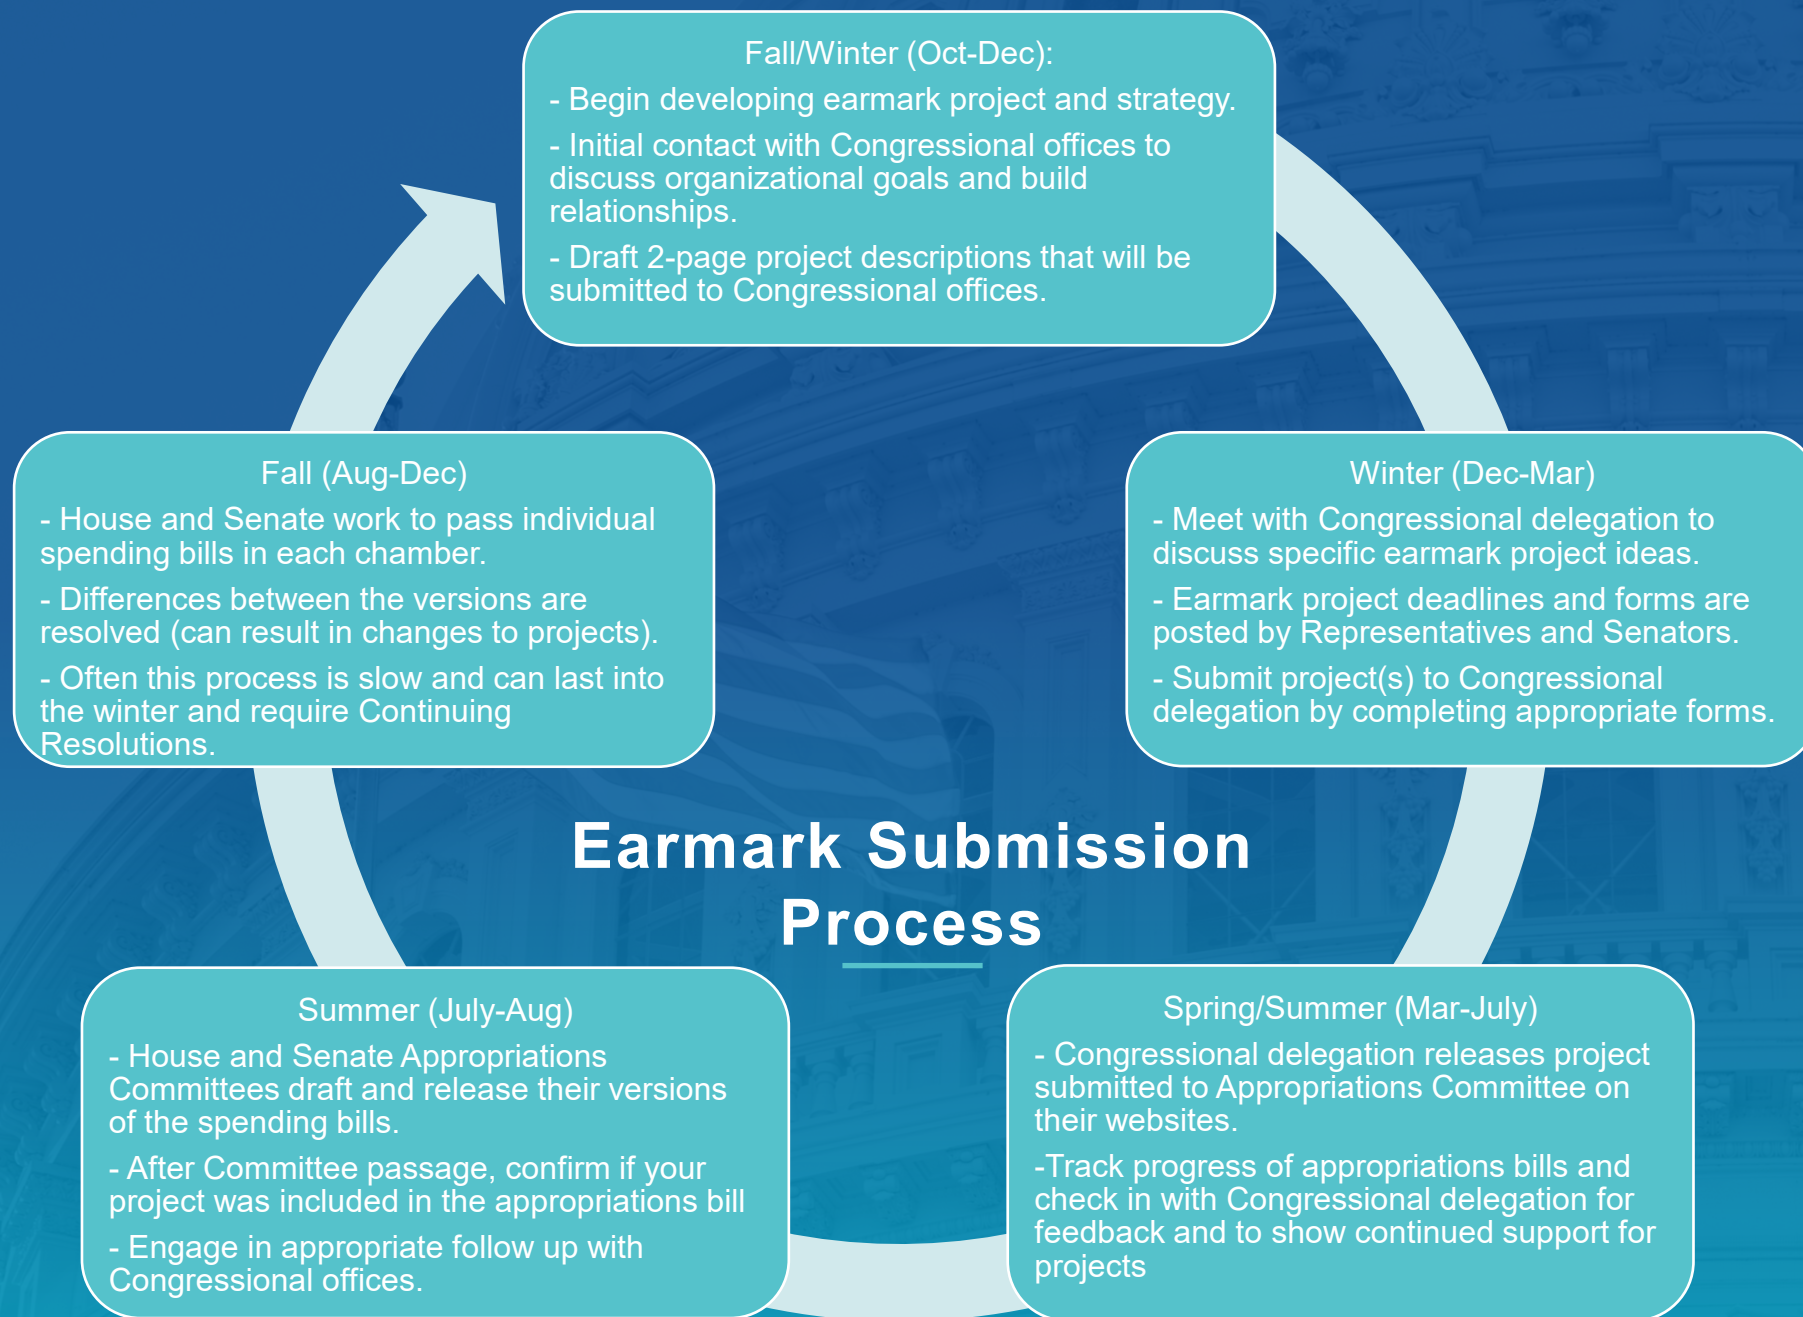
Fall/Winter (Oct-Dec):
- Begin developing earmark project and strategy.
- Initial contact with Congressional offices to discuss organizational goals and build relationships.
- Draft 2-page project descriptions that will be submitted to Congressional offices.

Winter (Dec-Mar)
- Meet with Congressional delegation to discuss specific earmark project ideas.
- Earmark project deadlines and forms are posted by Representatives and Senators.
- Submit project(s) to Congressional delegation by completing appropriate forms.

Spring/Summer (Mar-July)
- Congressional delegation releases project submitted to Appropriations Committee on their websites.
-Track progress of appropriations bills and check in with Congressional delegation for feedback and to show continued support for projects

Summer (July-Aug)
- House and Senate Appropriations Committees draft and release their versions of the spending bills.
- After Committee passage, confirm if your project was included in the appropriations bill
- Engage in appropriate follow up with Congressional offices.

Fall (Aug-Dec)
- House and Senate work to pass individual spending bills in each chamber.
- Differences between the versions are resolved (can result in changes to projects).
- Often this process is slow and can last into the winter and require Continuing Resolutions.

Earmark Submission Process